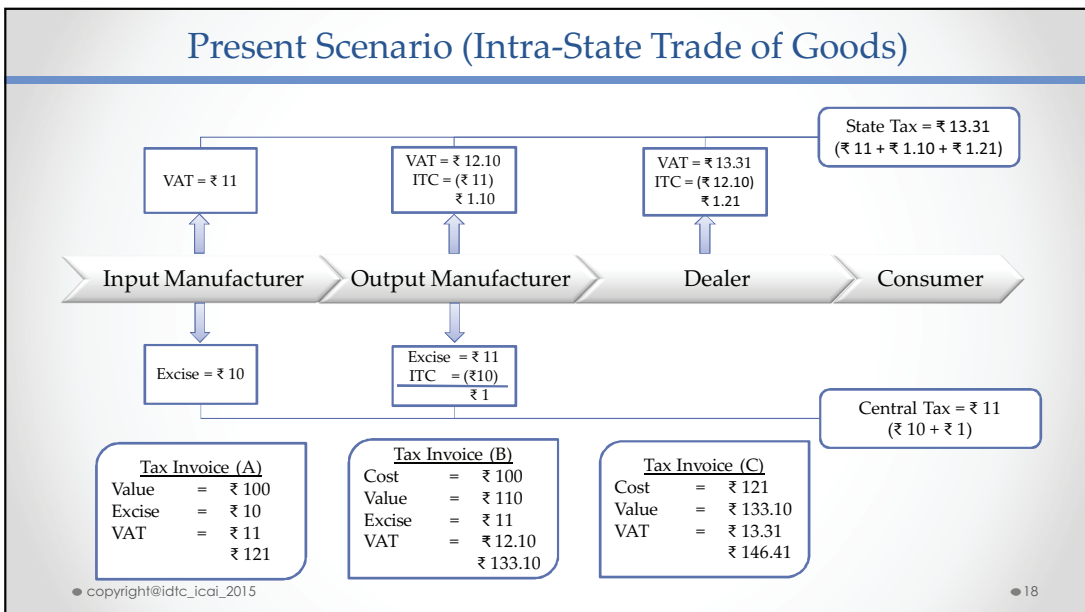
Present Scenario (Intra-State Trade of Goods)

State Tax = ₹ 13.31
(₹ 11 + ₹ 1.10 + ₹ 1.21)

VAT = ₹ 11

VAT = ₹ 12.10
ITC = (₹ 11)
₹ 1.10

VAT = ₹ 13.31
ITC = (₹ 12.10)
₹ 1.21

Input Manufacturer

Output Manufacturer

Dealer

Consumer

Excise = ₹ 10

Excise = ₹ 11
ITC = (₹10)
₹ 1

Central Tax = ₹ 11
(₹ 10 + ₹ 1)

Tax Invoice (A)
Value = ₹ 100
Excise = ₹ 10
VAT = ₹ 11
₹ 121

Tax Invoice (B)
Cost = ₹ 100
Value = ₹ 110
Excise = ₹ 11
VAT = ₹ 12.10
₹ 133.10

Tax Invoice (C)
Cost = ₹ 121
Value = ₹ 133.10
VAT = ₹ 13.31
₹ 146.41

copyright@idtc_icai_2015

18